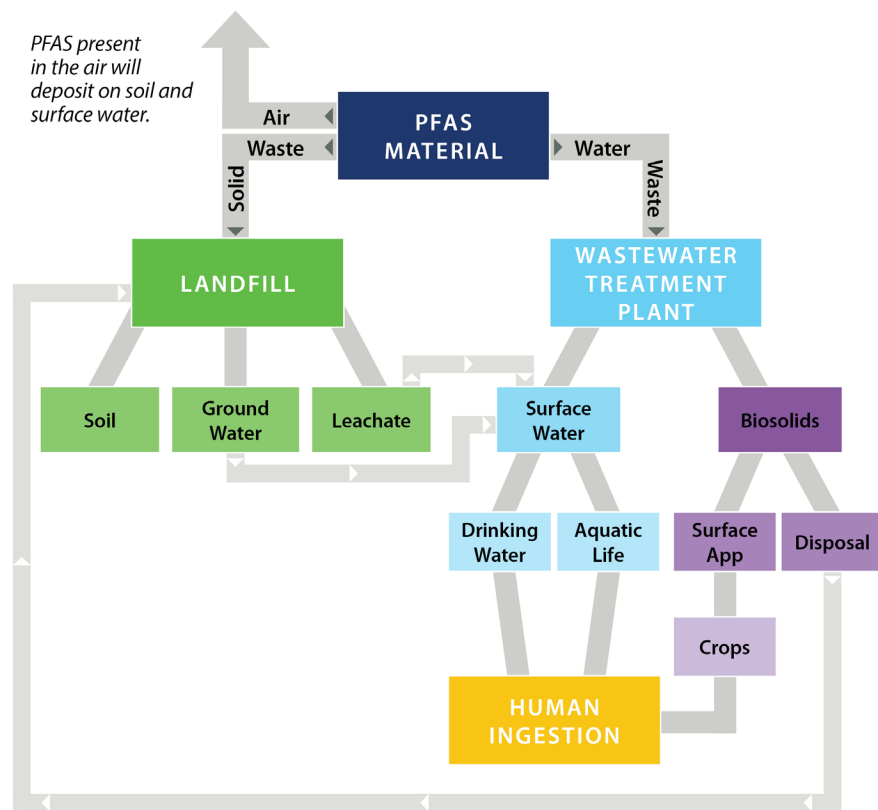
PFAS present in the air will deposit on soil and surface water.

Air

Waste

Solid

PFAS MATERIAL

Water

Waste

LANDFILL

WASTEWATER TREATMENT PLANT

Soil

Ground Water

Leachate

Surface Water

Biosolids

Drinking Water

Aquatic Life

Surface App

Disposal

Crops

HUMAN INGESTION